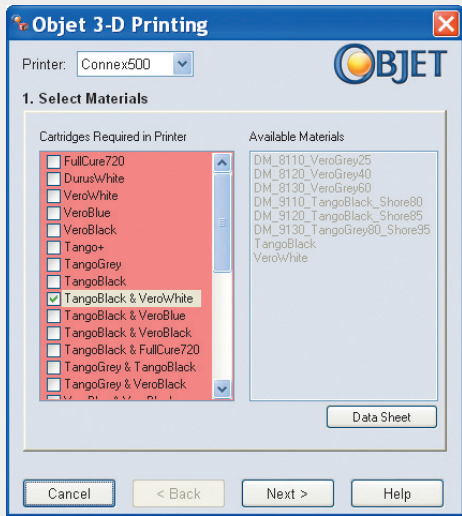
Objet 3-D Printing

Printer: Connex500

OBJET

1. Select Materials

Cartridges Required in Printer

FullCure720
DurusWhite
VeroWhite
VeroBlue
VeroBlack
Tango+
TangoGrey
TangoBlack
TangoBlack & VeroWhite
TangoBlack & VeroBlue
TangoBlack & VeroBlack
TangoBlack & FullCure720
TangoGrey & TangoBlack
TangoGrey & VeroBlack
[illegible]

Available Materials

DM_8110_VeroGrey25
DM_8120_VeroGrey40
DM_8130_VeroGrey60
DM_9110_TangoBlack_Shore80
DM_9120_TangoBlack_Shore85
DM_9130_TangoGrey80_Shore95
TangoBlack
VeroWhite

Data Sheet

Cancel
< Back
Next >
Help